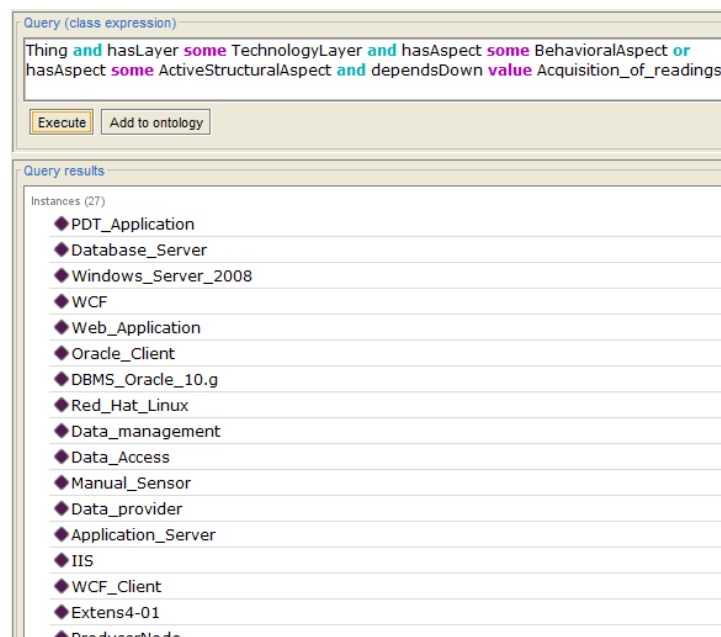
Query (class expression)

Thing and hasLayer some TechnologyLayer and hasAspect some BehavioralAspect or hasAspect some ActiveStructuralAspect and dependsDown value Acquisition_of_readings

Execute | Add to ontology

Query results

Instances (27)

PDT_Application
Database_Server
Windows_Server_2008
WCF
Web_Application
Oracle_Client
DBMS_Oracle_10.g
Red_Hat_Linux
Data_management
Data_Access
Manual_Sensor
Data_provider
Application_Server
IIS
WCF_Client
Extens4-01
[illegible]